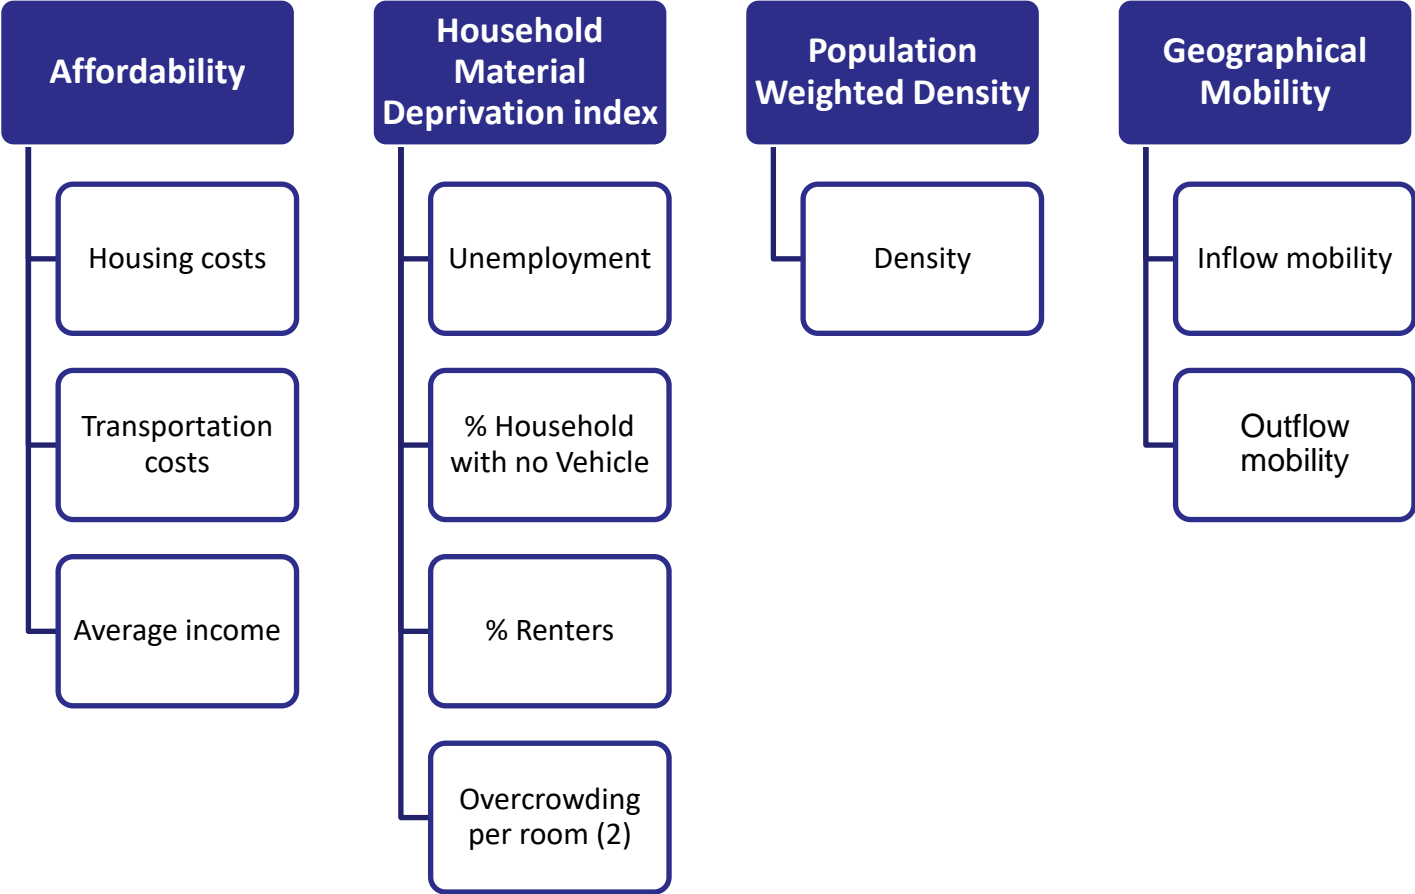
Affordability

Housing costs

Transportation costs

Average income

Household Material Deprivation index

Unemployment

% Household with no Vehicle

% Renters

Overcrowding per room (2)

Population Weighted Density

Density

Geographical Mobility

Inflow mobility

Outflow mobility